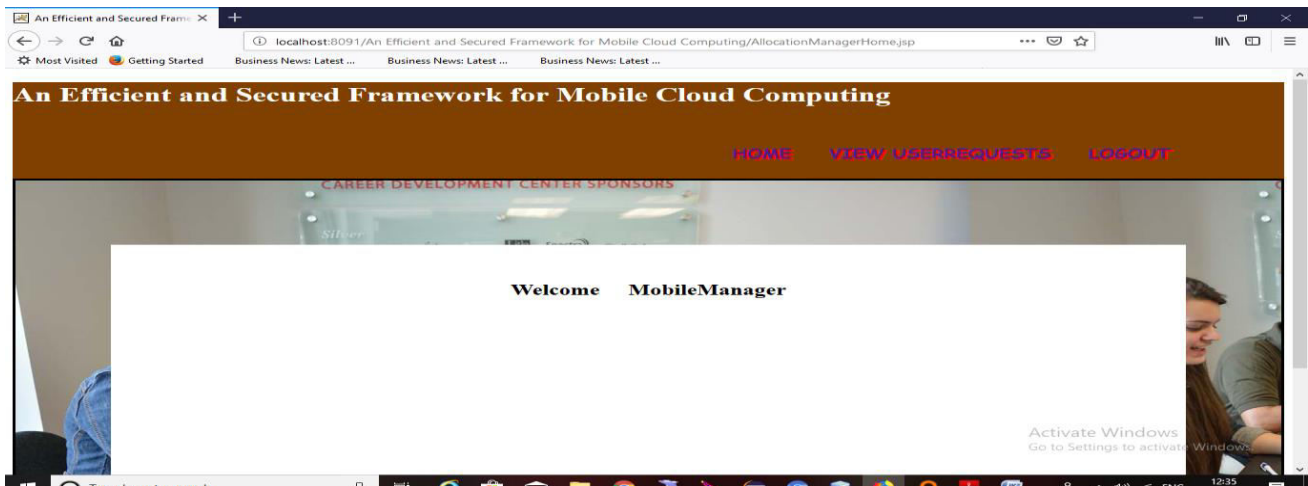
An Efficient and Secured Frame ×

localhost:8091/An Efficient and Secured Framework for Mobile Cloud Computing/AllocationManagerHome.jsp

Most Visited  Getting Started  Business News: Latest ...  Business News: Latest ...  Business News: Latest ...

An Efficient and Secured Framework for Mobile Cloud Computing

HOME  VIEW USERREQUESTS  LOGOUT

CAREER DEVELOPMENT CENTER SPONSORS

Silver

Welcome MobileManager

Activate Windows
Go to Settings to activate Windows.

12:35